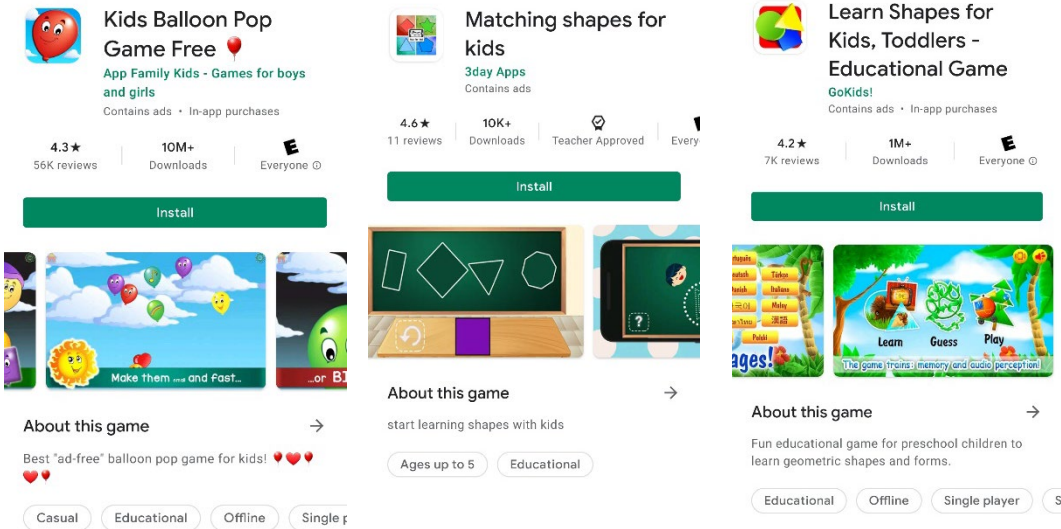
Kids Balloon Pop Game Free 🎈

App Family Kids - Games for boys and girls

Contains ads • In-app purchases

4.3★
56K reviews

10M+
Downloads

E
Everyone ⓘ

Install

Make them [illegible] and fast...

...or BI

About this game →

Best "ad-free" balloon pop game for kids! ❤❤❤❤

Casual | Educational | Offline | Single p

Matching shapes for kids

3day Apps

Contains ads

4.6★
11 reviews

10K+
Downloads

Teacher Approved

Every

Install

About this game →

start learning shapes with kids

Ages up to 5 | Educational

Learn Shapes for Kids, Toddlers - Educational Game

GoKids!

Contains ads • In-app purchases

4.2★
7K reviews

1M+
Downloads

E
Everyone ⓘ

Install

Türkçe

Italiano

Malay

Polski

ages!

Learn

Guess

Play

The game trains memory and audio perception!

About this game →

Fun educational game for preschool children to learn geometric shapes and forms.

Educational | Offline | Single player | S